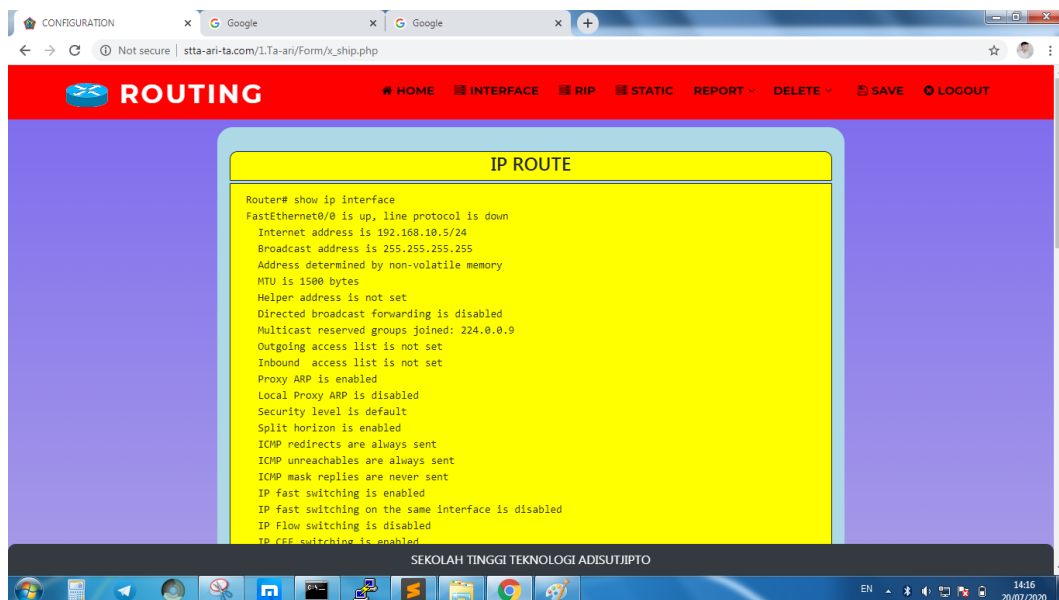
CONFIGURATION ×
Google ×
Google ×

Not secure | stta-ari-ta.com/1.Ta-ari/Form/x_ship.php

ROUTING

HOME INTERFACE RIP STATIC REPORT DELETE SAVE LOGOUT

IP ROUTE

Router# show ip interface
FastEthernet0/0 is up, line protocol is down
Internet address is 192.168.10.5/24
Broadcast address is 255.255.255.255
Address determined by non-volatile memory
MTU is 1500 bytes
Helper address is not set
Directed broadcast forwarding is disabled
Multicast reserved groups joined: 224.0.0.9
Outgoing access list is not set
Inbound  access list is not set
Proxy ARP is enabled
Local Proxy ARP is disabled
Security level is default
Split horizon is enabled
ICMP redirects are always sent
ICMP unreachables are always sent
ICMP mask replies are never sent
IP fast switching is enabled
IP fast switching on the same interface is disabled
IP Flow switching is disabled
IP CEF switching is enabled

SEKOLAH TINGGI TEKNOLOGI ADISUTJIPTO

EN 14:16 20/07/2020